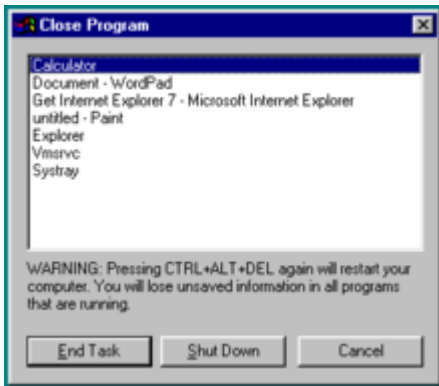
Close Program

Calculator
Document - WordPad
Get Internet Explorer 7 - Microsoft Internet Explorer
untitled - Paint
Explorer
Vmsrvc
Systray

WARNING: Pressing CTRL+ALT+DEL again will restart your computer. You will lose unsaved information in all programs that are running.

End Task
Shut Down
Cancel